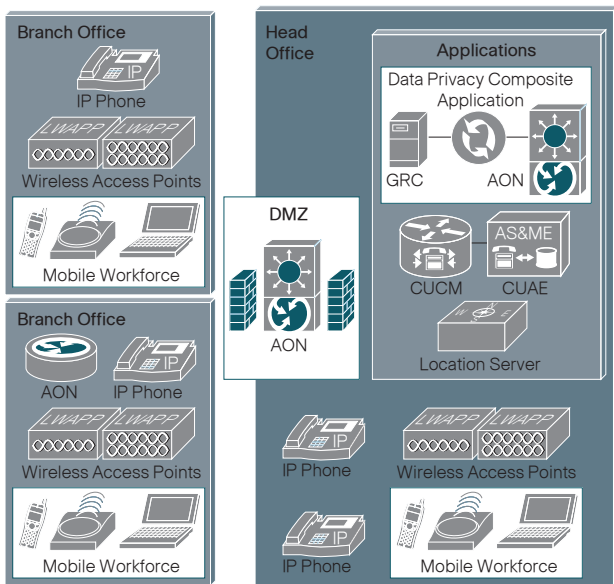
Branch Office

IP

IP Phone

LWAPP LWAPP

Wireless Access Points

Mobile Workforce

Branch Office

AON

IP

IP Phone

LWAPP LWAPP

Wireless Access Points

Mobile Workforce

DMZ

AON

Head Office

Applications

Data Privacy Composite Application

GRC

AON

AS&ME

CUCM

CUAE

Location Server

IP

IP Phone

LWAPP LWAPP

Wireless Access Points

IP

IP Phone

Mobile Workforce